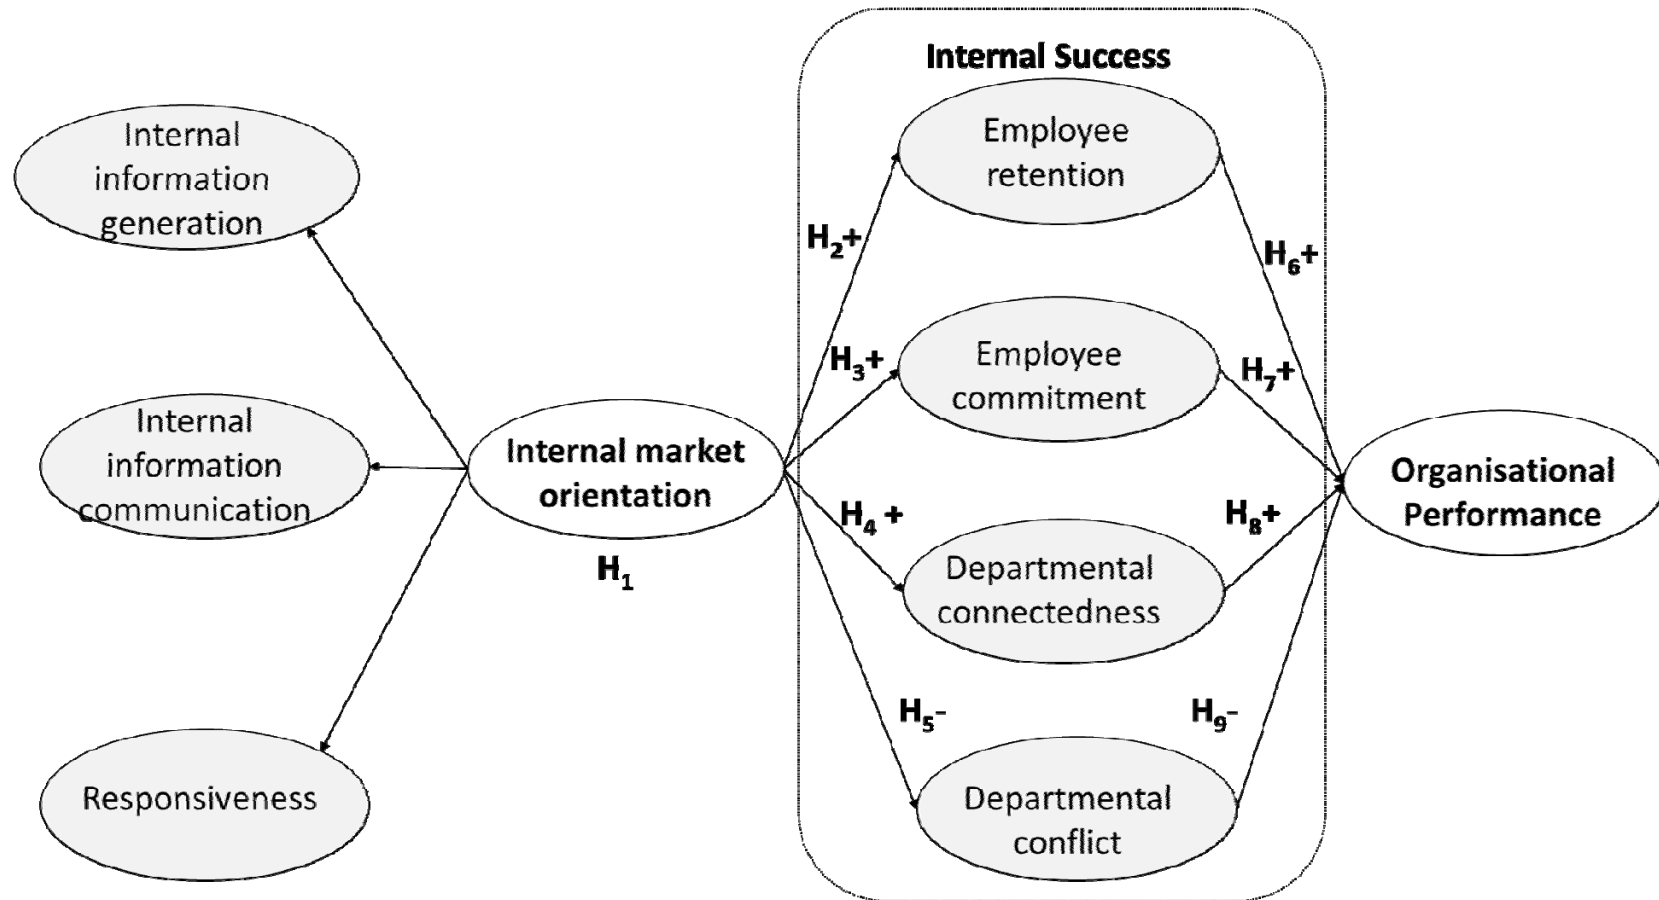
Internal Success

Internal information generation

Employee retention

$H_2$+

$H_6$+

Employee commitment

$H_3$+

$H_7$+

Internal information communication

Internal market orientation

Organisational Performance

$H_4$ +

$H_8$+

$H_1$

Departmental connectedness

$H_5$-

$H_9$-

Responsiveness

Departmental conflict